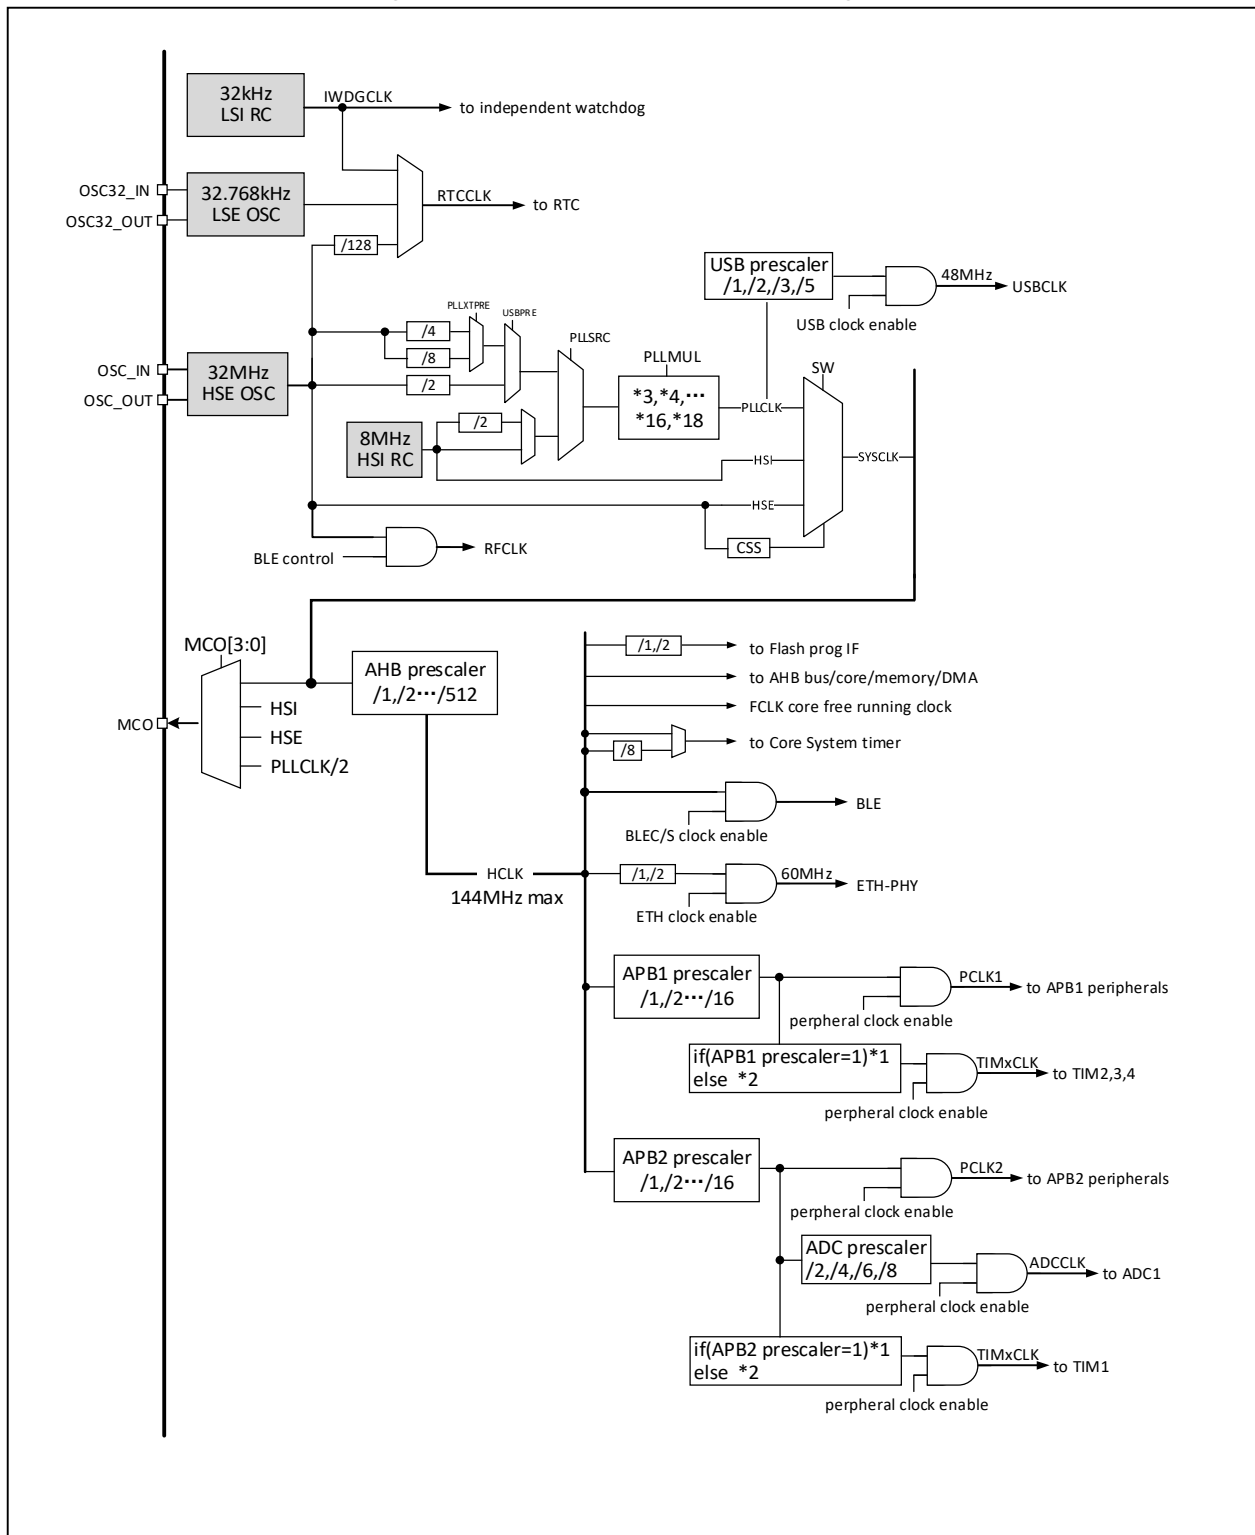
32kHz
LSI RC

IWDGCLK

to independent watchdog

OSC32_IN
OSC32_OUT

32.768kHz
LSE OSC

RTCCLK

to RTC

/128

USB prescaler
/1,/2,/3,/5

48MHz

USBCLK

USB clock enable

PLLXTPRE

USBPRE

PLLSRC

PLLMUL

/4

/8

/2

OSC_IN
OSC_OUT

32MHz
HSE OSC

*3,*4,···
*16,*18

PLLCLK

SW

/2

8MHz
HSI RC

HSI

SYSCLK

HSE

CSS

BLE control

RFCLK

MCO[3:0]

AHB prescaler
/1,/2···/512

HSI
HSE
PLLCLK/2

MCO

/1,/2

to Flash prog IF

to AHB bus/core/memory/DMA

FCLK core free running clock

/8

to Core System timer

BLE

BLEC/S clock enable

HCLK
144MHz max

/1,/2

60MHz

ETH-PHY

ETH clock enable

APB1 prescaler
/1,/2···/16

PCLK1

to APB1 peripherals

perpheral clock enable

if(APB1 prescaler=1)*1
else *2

TIMxCLK

to TIM2,3,4

perpheral clock enable

APB2 prescaler
/1,/2···/16

PCLK2

to APB2 peripherals

perpheral clock enable

ADC prescaler
/2,/4,/6,/8

ADCCLK

to ADC1

perpheral clock enable

if(APB2 prescaler=1)*1
else *2

TIMxCLK

to TIM1

perpheral clock enable